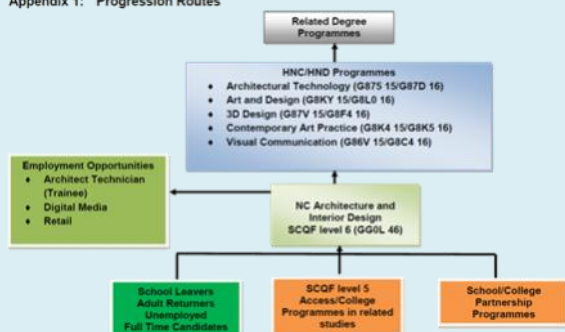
Appendix 1: Progression Routes

Related Degree Programmes

HNC/HND Programmes
- Architectural Technology (G875 15/G87D 16)
- Art and Design (G8KY 15/G8L0 16)
- 3D Design (G87V 15/G8F4 16)
- Contemporary Art Practice (G8K4 15/G8K5 16)
- Visual Communication (G86V 15/G8C4 16)

Employment Opportunities
- Architect Technician (Trainee)
- Digital Media
- Retail

NC Architecture and Interior Design SCQF level 6 (GG0L 46)

School Leavers Adult Returners Unemployed Full Time Candidates

SCQF level 5 Access/College Programmes in related studies

School/College Partnership Programmes